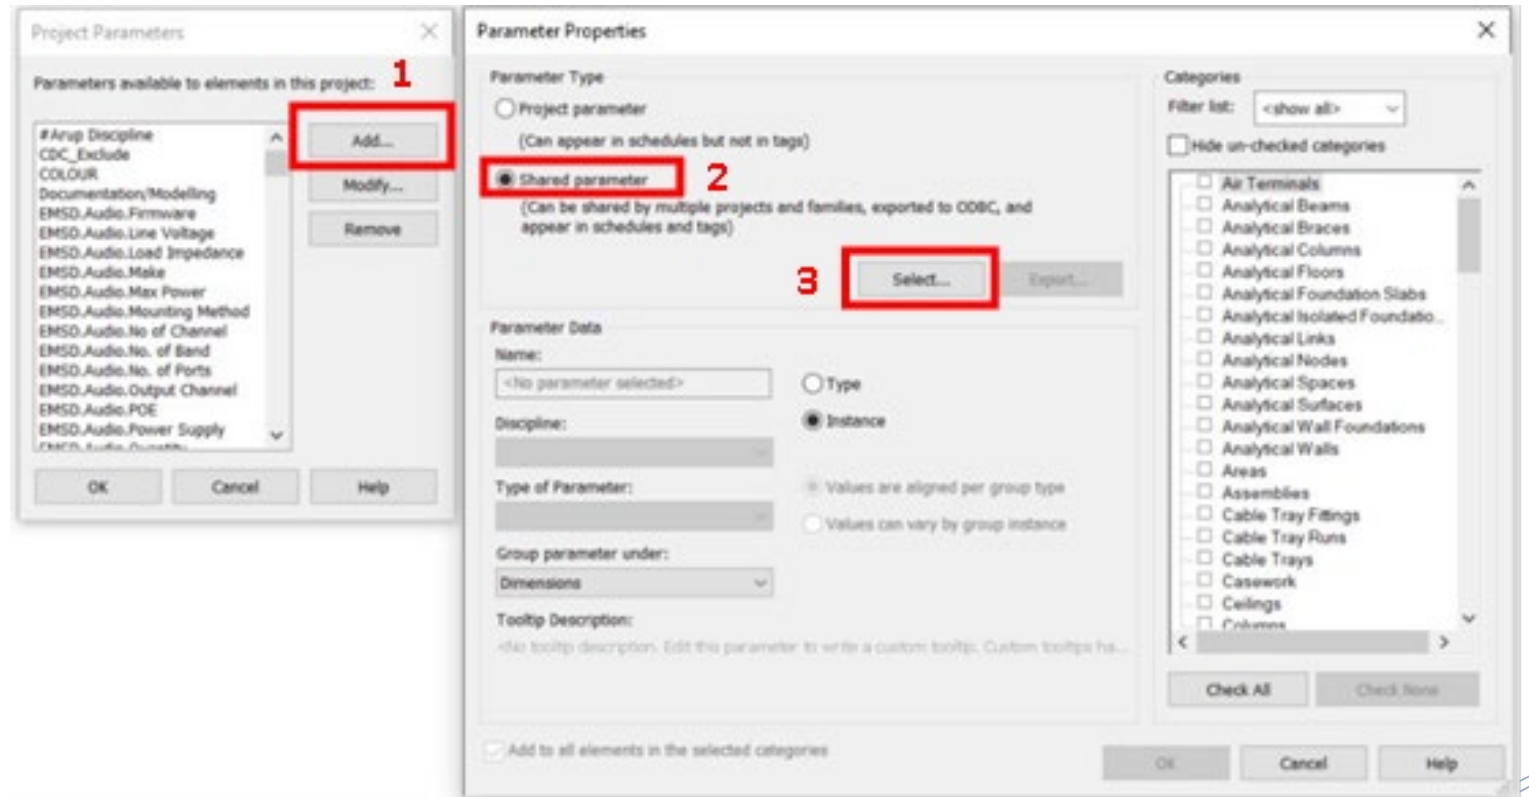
Project Parameters

Parameters available to elements in this project:

1

#Arup Discipline
CDC_Exclude
COLOUR
Documentation/Modelling
EMSD.Audio.Firmware
EMSD.Audio.Line Voltage
EMSD.Audio.Load Impedance
EMSD.Audio.Make
EMSD.Audio.Max Power
EMSD.Audio.Mounting Method
EMSD.Audio.No of Channel
EMSD.Audio.No. of Band
EMSD.Audio.No. of Ports
EMSD.Audio.Output Channel
EMSD.Audio.POE
EMSD.Audio.Power Supply
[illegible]

Add...
Modify...
Remove

OK
Cancel
Help

Parameter Properties

Parameter Type
Project parameter
(Can appear in schedules but not in tags)
Shared parameter
2
(Can be shared by multiple projects and families, exported to ODBC, and appear in schedules and tags)

3
Select...
Export...

Parameter Data
Name:
<No parameter selected>
Type
Instance
Discipline:
Type of Parameter:
Values are aligned per group type
Values can vary by group instance
Group parameter under:
Dimensions
Tooltip Description:
<No tooltip description. Edit this parameter to write a custom tooltip. Custom tooltips ha...

Add to all elements in the selected categories

Categories
Filter list:
<show all>
Hide un-checked categories

Air Terminals
Analytical Beams
Analytical Braces
Analytical Columns
Analytical Floors
Analytical Foundation Slabs
Analytical Isolated Foundatio...
Analytical Links
Analytical Nodes
Analytical Spaces
Analytical Surfaces
Analytical Wall Foundations
Analytical Walls
Areas
Assemblies
Cable Tray Fittings
Cable Tray Runs
Cable Trays
Casework
Ceilings
Columns

Check All
Check None

OK
Cancel
Help